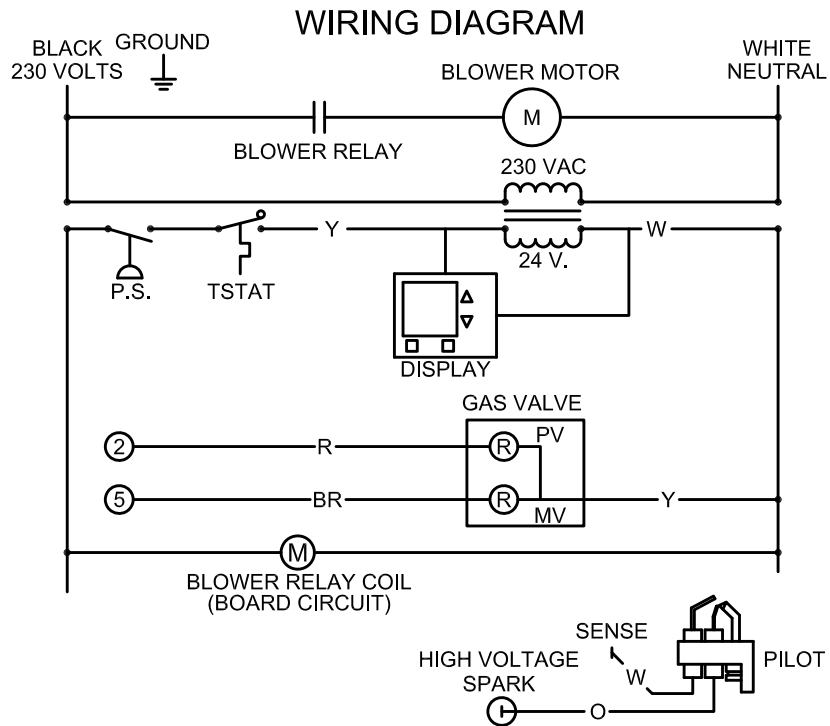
WIRING DIAGRAM

BLACK 230 VOLTS

GROUND

WHITE NEUTRAL

BLOWER MOTOR

M

BLOWER RELAY

230 VAC

Y

W

24 V.

P.S.

TSTAT

DISPLAY

GAS VALVE

2

R

R

PV

5

BR

R

MV

Y

M

BLOWER RELAY COIL (BOARD CIRCUIT)

SENSE

W

PILOT

HIGH VOLTAGE SPARK

O